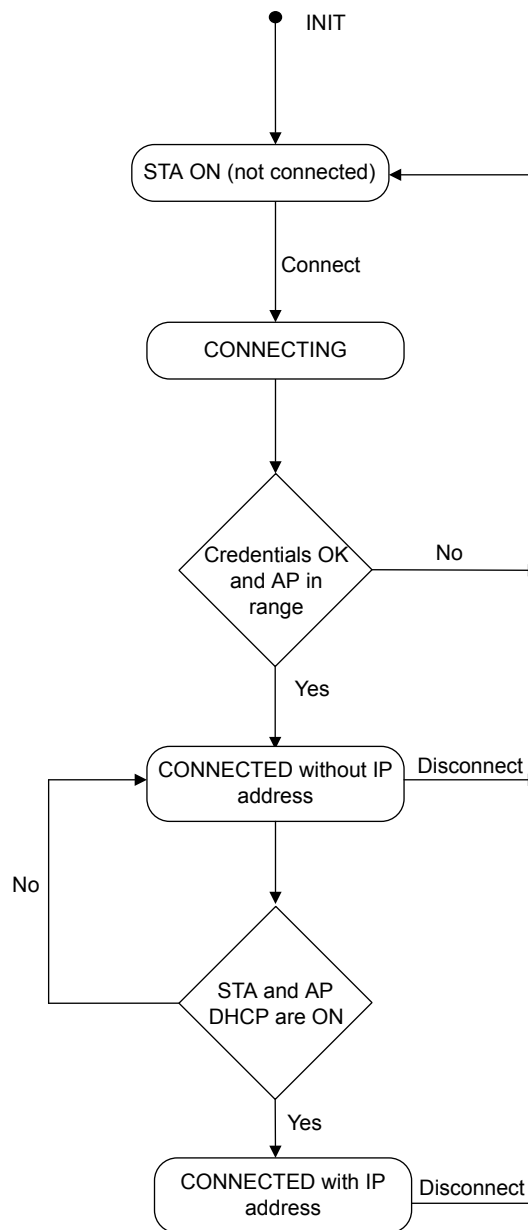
INIT

STA ON (not connected)

Connect

CONNECTING

Credentials OK and AP in range

No

Yes

CONNECTED without IP address

Disconnect

No

STA and AP DHCP are ON

Yes

CONNECTED with IP address

Disconnect